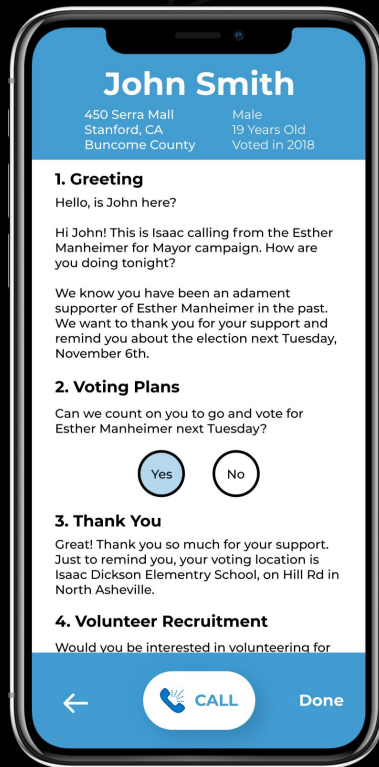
John Smith

450 Serra Mall
Stanford, CA
Buncome County

Male
19 Years Old
Voted in 2018

1. Greeting

Hello, is John here?

Hi John! This is Isaac calling from the Esther Manheimer for Mayor campaign. How are you doing tonight?

We know you have been an adament supporter of Esther Manheimer in the past. We want to thank you for your support and remind you about the election next Tuesday, November 6th.

2. Voting Plans

Can we count on you to go and vote for Esther Manheimer next Tuesday?

Yes

No

3. Thank You

Great! Thank you so much for your support. Just to remind you, your voting location is Isaac Dickson Elementry School, on Hill Rd in North Asheville.

4. Volunteer Recruitment

Would you be interested in volunteering for

CALL

Done